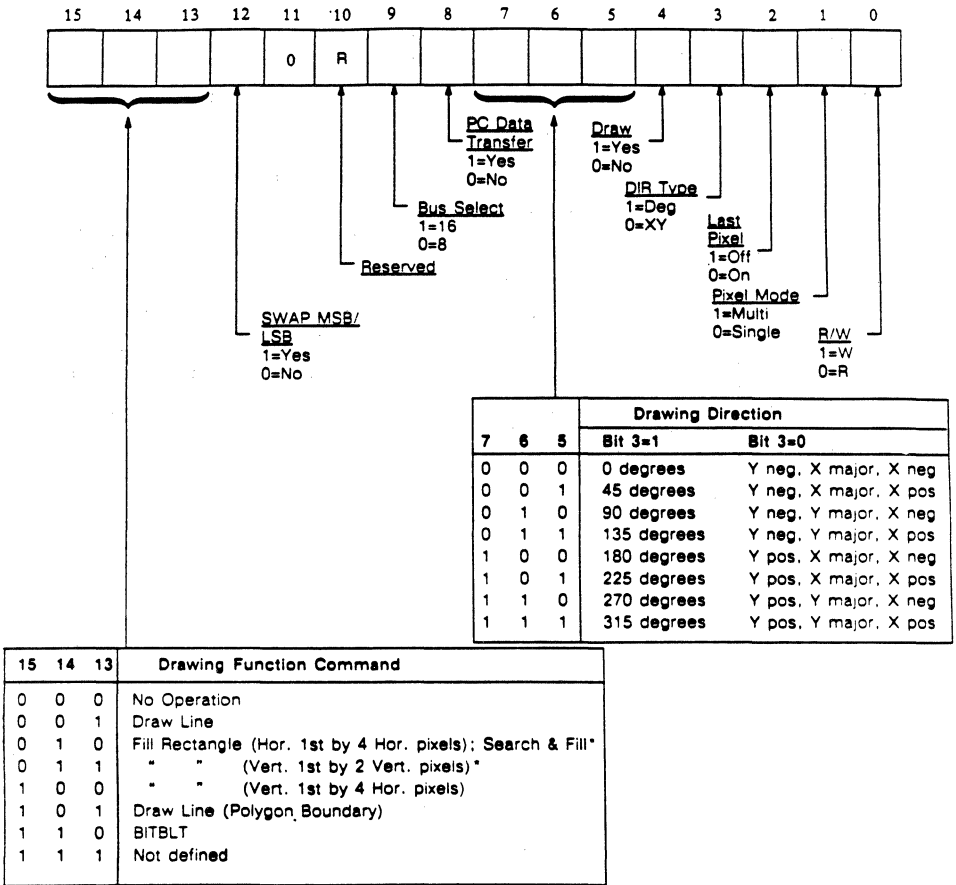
15 14 13 12 11 10 9 8 7 6 5 4 3 2 1 0

0 R

PC Data Transfer
1=Yes
0=No

Draw
1=Yes
0=No

DIR Type
1=Deg
0=XY

Last Pixel
1=Off
0=On

Pixel Mode
1=Multi
0=Single

R/W
1=W
0=R

Bus Select
1=16
0=8

Reserved

SWAP MSB/ LSB
1=Yes
0=No

| 7 | 6 | 5 | Drawing Direction Bit 3=1 | Bit 3=0 |
|---|---|---|---|---|
| 0 | 0 | 0 | 0 degrees | Y neg, X major, X neg |
| 0 | 0 | 1 | 45 degrees | Y neg, X major, X pos |
| 0 | 1 | 0 | 90 degrees | Y neg, Y major, X neg |
| 0 | 1 | 1 | 135 degrees | Y neg, Y major, X pos |
| 1 | 0 | 0 | 180 degrees | Y pos, X major, X neg |
| 1 | 0 | 1 | 225 degrees | Y pos, X major, X pos |
| 1 | 1 | 0 | 270 degrees | Y pos, Y major, X neg |
| 1 | 1 | 1 | 315 degrees | Y pos, Y major, X pos |

| 15 | 14 | 13 | Drawing Function Command |
|---|---|---|---|
| 0 | 0 | 0 | No Operation |
| 0 | 0 | 1 | Draw Line |
| 0 | 1 | 0 | Fill Rectangle (Hor. 1st by 4 Hor. pixels); Search & Fill* |
| 0 | 1 | 1 | " " (Vert. 1st by 2 Vert. pixels)* |
| 1 | 0 | 0 | " " (Vert. 1st by 4 Hor. pixels) |
| 1 | 0 | 1 | Draw Line (Polygon Boundary) |
| 1 | 1 | 0 | BITBLT |
| 1 | 1 | 1 | Not defined |